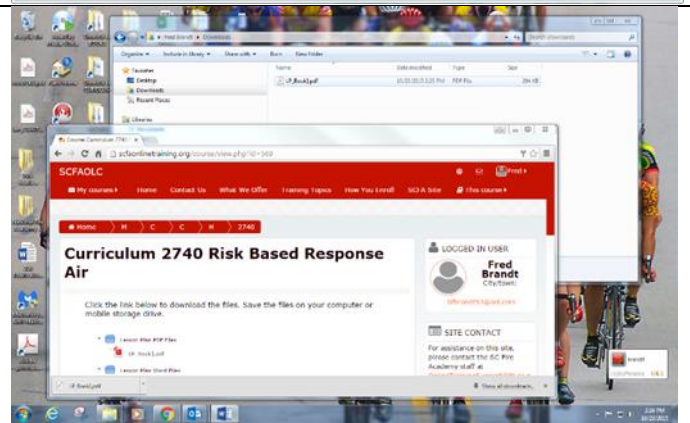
Organize ▾ Include in library ▾ Share with ▾ Burn New folder

Favorites
Desktop
Downloads
Recent Places

Libraries

Name
Date modified
Type
Size
LP_Book1.pdf
PDF File

scfaonlinetraining.org/course/view.php?id=168

SCFAOLC

Fred ▾

My courses ▾ Home Contact Us What We Offer Training Topics How You Enroll SCFA Site This course ▾

Home M C C H 2740

Curriculum 2740 Risk Based Response Air

Click the link below to download the files. Save the files on your computer or mobile storage drive.

Lesson Plan PDF Files
LP_Book1.pdf
Lesson Plan Word Files

LOGGED IN USER

Fred Brandt
City/town:

SITE CONTACT

For assistance on this site, please contact the SC Fire Academy staff at

LP_Book1.pdf

Show all downloads...

brandt